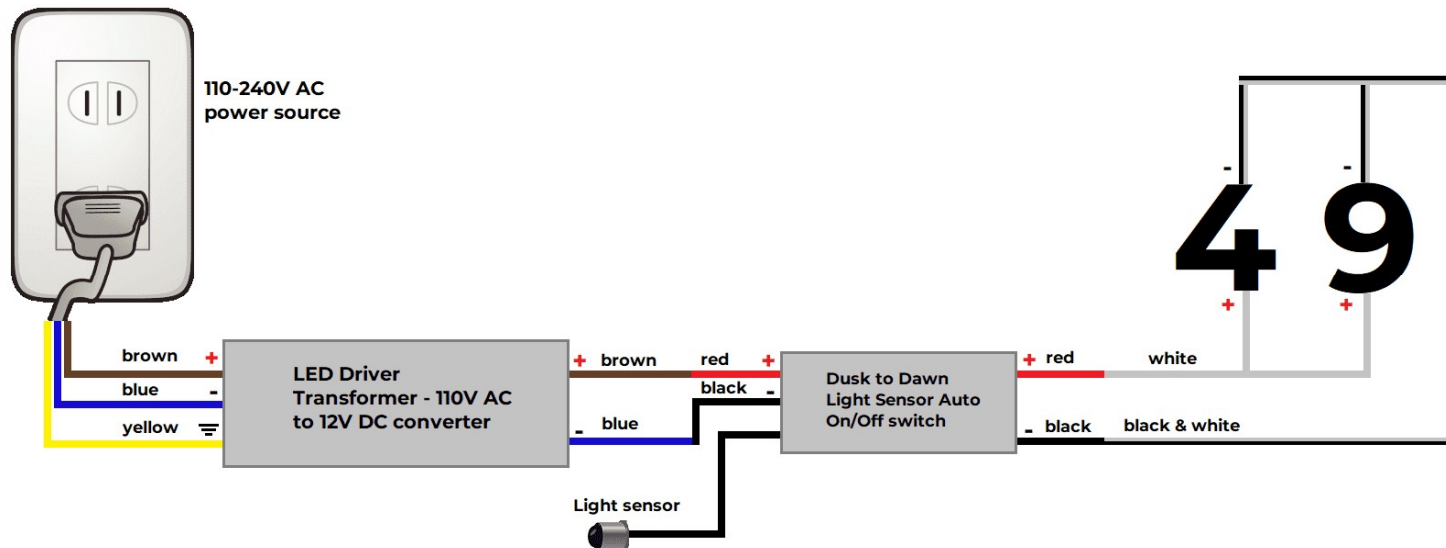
110-240V AC
power source

-
-
4
9
+
+

brown +
blue -
yellow

LED Driver
Transformer - 110V AC
to 12V DC converter

+ brown
- blue

red +
black -

Dusk to Dawn
Light Sensor Auto
On/Off switch

+ red
white
- black
black & white

Light sensor